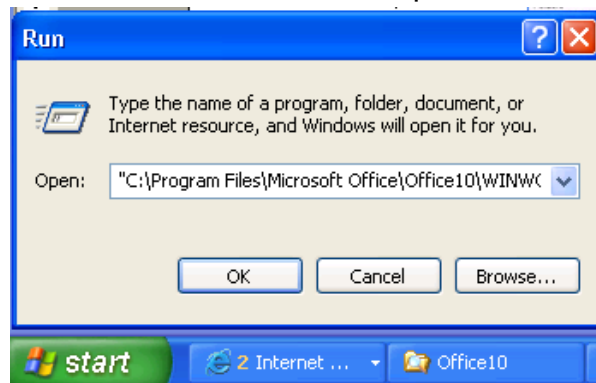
Run

?

Type the name of a program, folder, document, or Internet resource, and Windows will open it for you.

Open: "C:\Program Files\Microsoft Office\Office10\WINW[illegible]

OK Cancel Browse...

start 2 Internet ... Office10